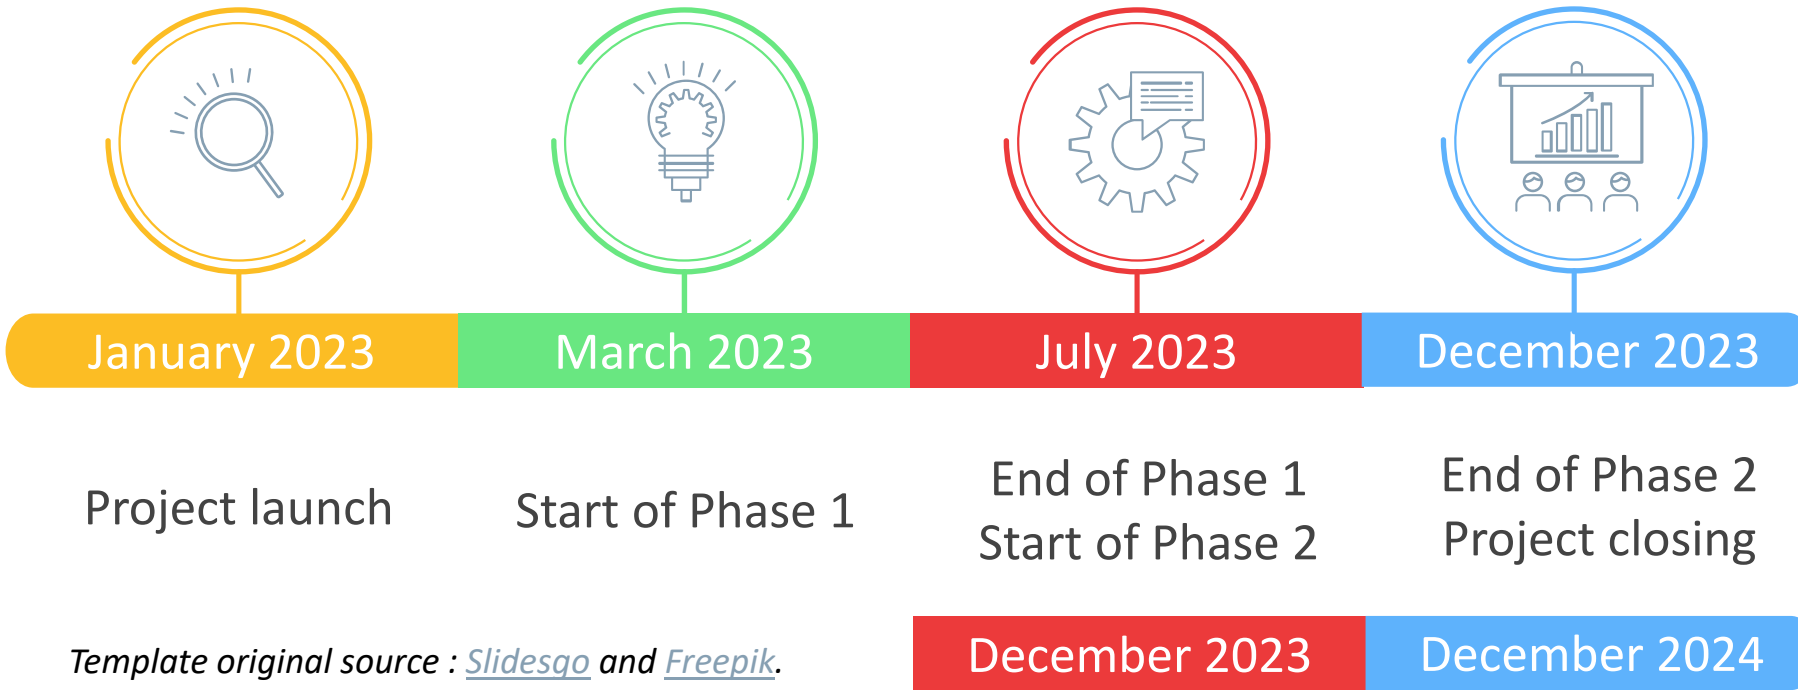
January 2023

Project launch

March 2023

Start of Phase 1

July 2023

End of Phase 1
Start of Phase 2

December 2023

December 2023

End of Phase 2
Project closing

December 2024

Template original source : Slidesgo and Freepik.